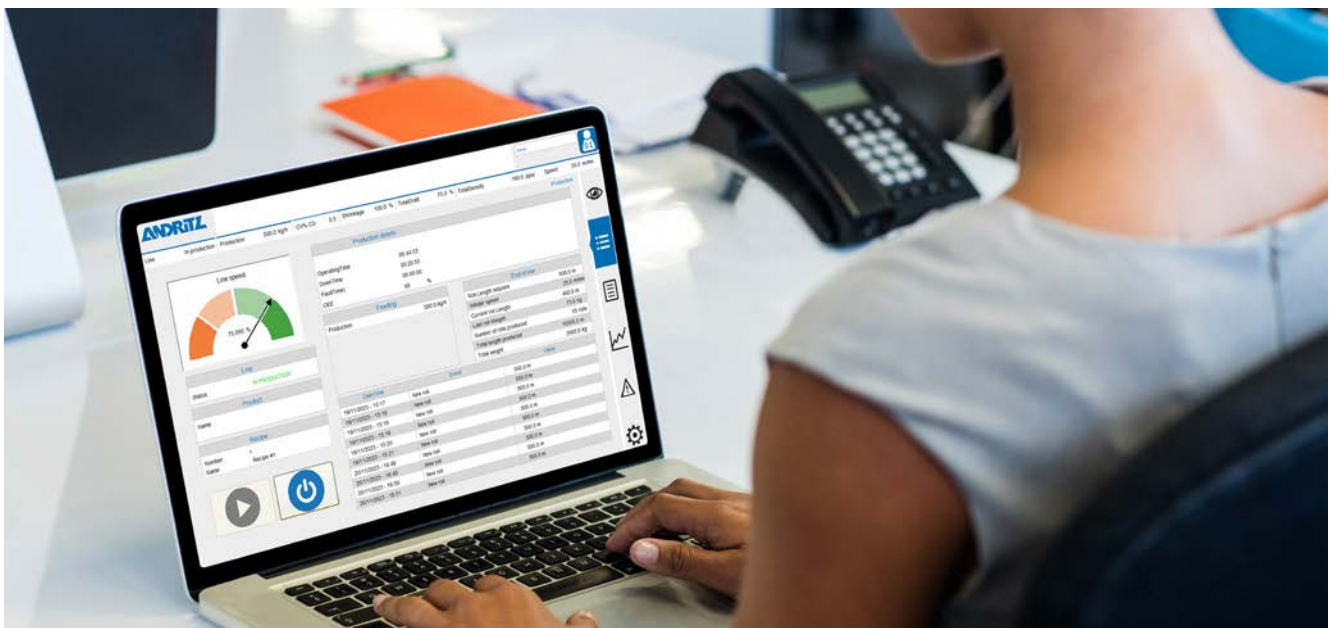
ANDRITZ

Line | In production | Production | 300.0 kg/h | CV% CD | 0.5 | Shrinkage | 100.0 % | TotalDraft | 75.0 % | TotalDensity | 150.0 gsm | Speed | 20.0 m/min

Production

Line speed

75.000 %

Line

Status | IN PRODUCTION

Product

Name

Recipe

Number | 1
Name | Recipe #1

Production details

OperatingTime | 05:44:55
DownTime | 00:20:55
FaultTime | 00:00:00
OEE | 98 %

Feeding

Production | 300.0 kg/h

End of line

Roll Length setpoint | 300.0 m
Winder speed | 25.0 m/min
Current roll length | 400.0 m
Last roll length | 73.0 kg
Number of rolls produced | 15 rolls
Total length produced | 10000.0 m
Total weight | 2000.0 kg

Event

| Date/Time | Event | Value |
|---|---|---|
| 19/11/2023 - 15:17 | New roll | 300.0 m |
| 19/11/2023 - 15:18 | New roll | 300.0 m |
| 19/11/2023 - 15:19 | New roll | 300.0 m |
| 19/11/2023 - 15:20 | New roll | 300.0 m |
| 19/11/2023 - 15:21 | New roll | 300.0 m |
| 20/11/2023 - 16:48 | New roll | 300.0 m |
| 20/11/2023 - 16:49 | New roll | 300.0 m |
| 20/11/2023 - 16:50 | New roll | 300.0 m |
| 20/11/2023 - 16:51 | New roll | 300.0 m |